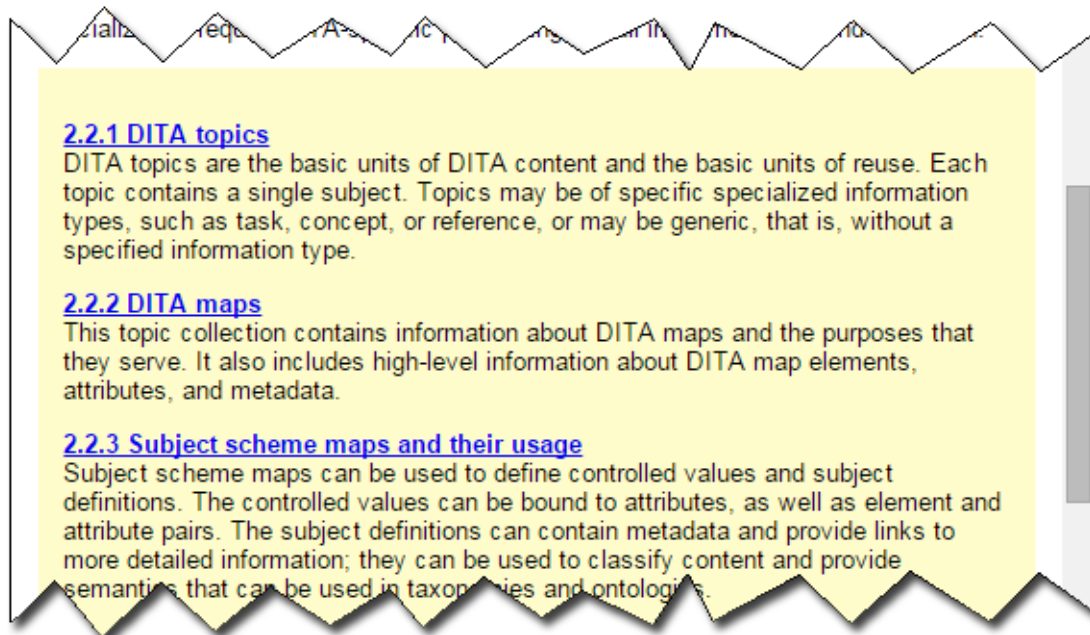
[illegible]

2.2.1 DITA topics
DITA topics are the basic units of DITA content and the basic units of reuse. Each topic contains a single subject. Topics may be of specific specialized information types, such as task, concept, or reference, or may be generic, that is, without a specified information type.

2.2.2 DITA maps
This topic collection contains information about DITA maps and the purposes that they serve. It also includes high-level information about DITA map elements, attributes, and metadata.

2.2.3 Subject scheme maps and their usage
Subject scheme maps can be used to define controlled values and subject definitions. The controlled values can be bound to attributes, as well as element and attribute pairs. The subject definitions can contain metadata and provide links to more detailed information; they can be used to classify content and provide semanti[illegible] that ca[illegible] be used in taxon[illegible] and ontologi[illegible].